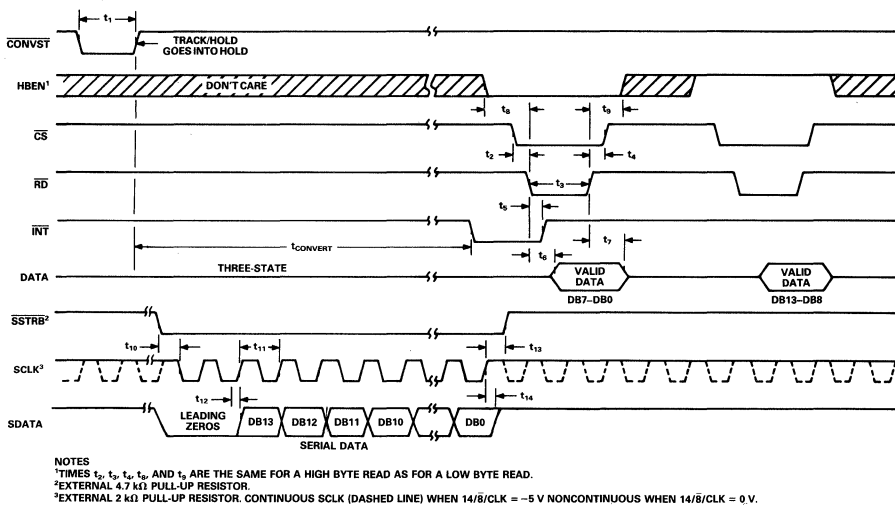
$t_1$

$\overline{CONVST}$

TRACK/HOLD GOES INTO HOLD

HBEN$^1$

DON'T CARE

$t_8$

$t_9$

$\overline{CS}$

$t_2$

$t_4$

$\overline{RD}$

$t_3$

$t_5$

$\overline{INT}$

$t_{CONVERT}$

$t_7$

$t_6$

DATA

THREE-STATE

VALID DATA

DB7–DB0

VALID DATA

DB13–DB8

$\overline{SSTRB}^2$

$t_{10}$

$t_{11}$

$t_{13}$

SCLK$^3$

$t_{12}$

$t_{14}$

SDATA

LEADING ZEROS

DB13

DB12

DB11

DB10

DB0

SERIAL DATA

NOTES
$^1$TIMES $t_2$, $t_3$, $t_4$, $t_8$, AND $t_9$ ARE THE SAME FOR A HIGH BYTE READ AS FOR A LOW BYTE READ.
$^2$EXTERNAL 4.7 k$\Omega$ PULL-UP RESISTOR.
$^3$EXTERNAL 2 k$\Omega$ PULL-UP RESISTOR. CONTINUOUS SCLK (DASHED LINE) WHEN 14/$\overline{8}$/CLK = −5 V NONCONTINUOUS WHEN 14/$\overline{8}$/CLK = 0 V.